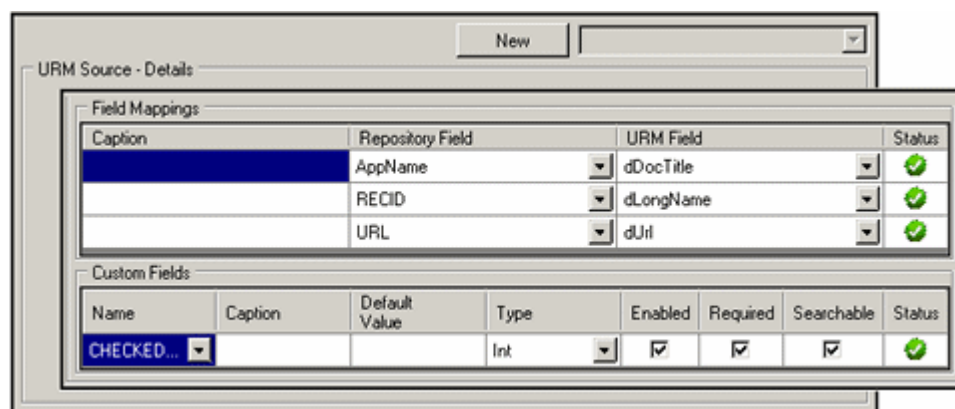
New

URM Source - Details

Field Mappings

| Caption | Repository Field | URM Field | Status |
|---|---|---|---|
| | AppName | dDocTitle | |
| | RECID | dLongName | |
| | URL | dUrl | |

Custom Fields

| Name | Caption | Default Value | Type | Enabled | Required | Searchable | Status |
|---|---|---|---|---|---|---|---|
| CHECKED... | | | Int | ☑ | ☑ | ☑ | |